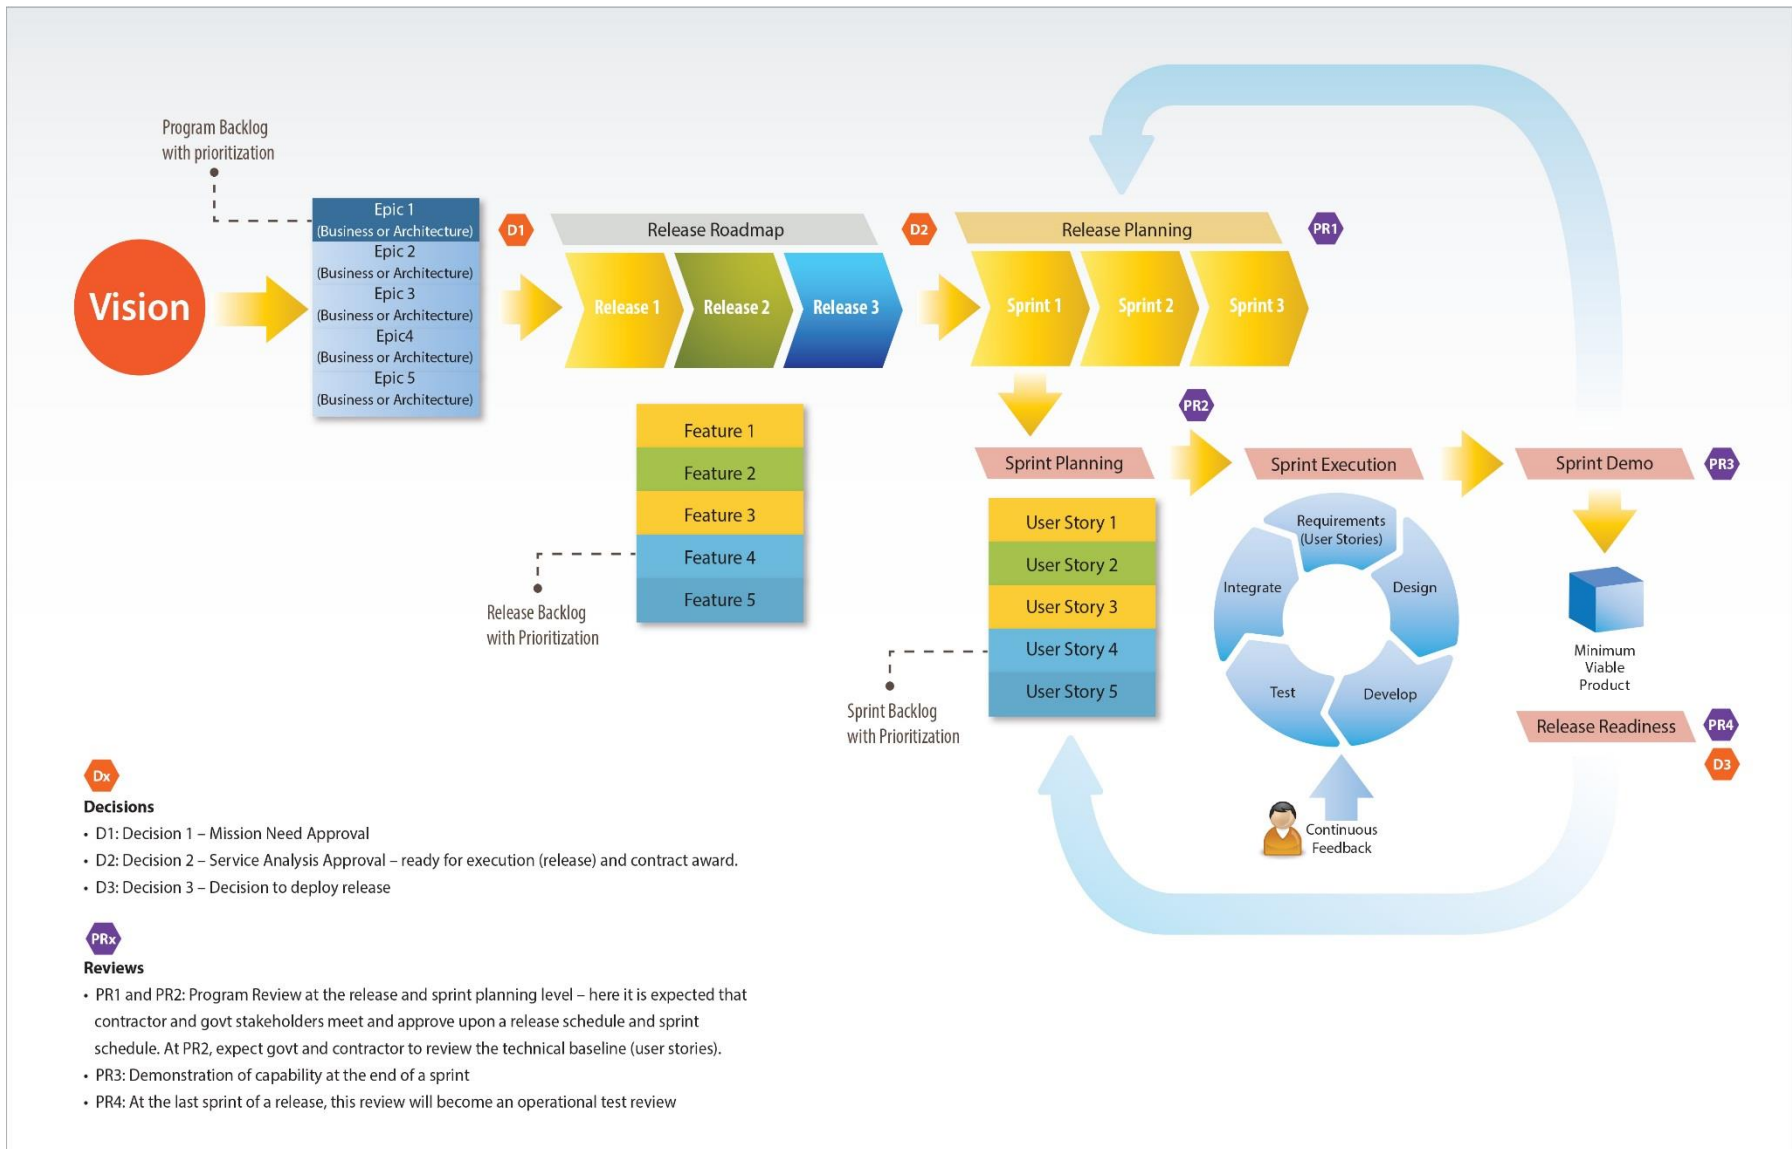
Program Backlog with prioritization

Vision

Epic 1 (Business or Architecture)
Epic 2 (Business or Architecture)
Epic 3 (Business or Architecture)
Epic4 (Business or Architecture)
Epic 5 (Business or Architecture)

D1

Release Roadmap

Release 1
Release 2
Release 3

D2

Release Planning

PR1

Sprint 1
Sprint 2
Sprint 3

Feature 1
Feature 2
Feature 3
Feature 4
Feature 5

Release Backlog with Prioritization

PR2

Sprint Planning

Sprint Execution

Sprint Demo

PR3

User Story 1
User Story 2
User Story 3
User Story 4
User Story 5

Sprint Backlog with Prioritization

Requirements (User Stories)
Design
Develop
Test
Integrate

Continuous Feedback

Minimum Viable Product

Release Readiness

PR4

D3

Dx
Decisions
• D1: Decision 1 – Mission Need Approval
• D2: Decision 2 – Service Analysis Approval – ready for execution (release) and contract award.
• D3: Decision 3 – Decision to deploy release

PRx
Reviews
• PR1 and PR2: Program Review at the release and sprint planning level – here it is expected that contractor and govt stakeholders meet and approve upon a release schedule and sprint schedule. At PR2, expect govt and contractor to review the technical baseline (user stories).
• PR3: Demonstration of capability at the end of a sprint
• PR4: At the last sprint of a release, this review will become an operational test review